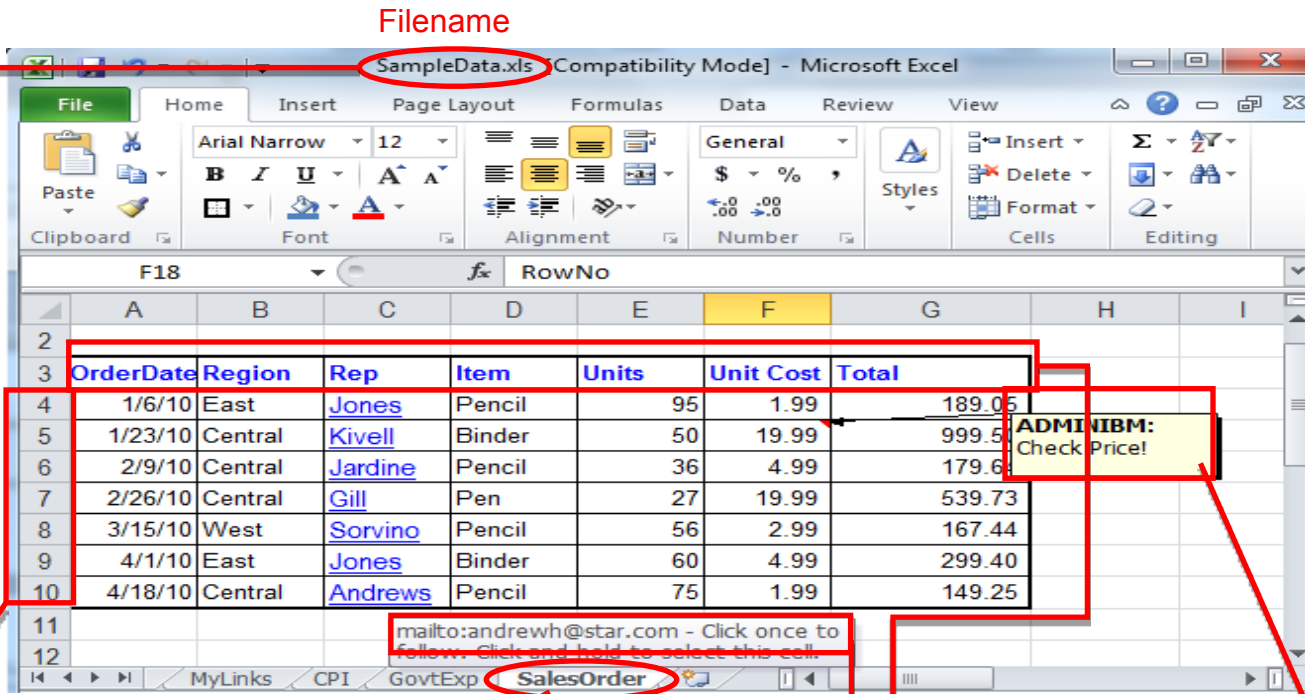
Filename

SampleData.xls [Compatibility Mode] - Microsoft Excel

File Home Insert Page Layout Formulas Data Review View

Paste
Clipboard

Arial Narrow 12
B I U A A
Font

Alignment

General
$ % ,
.00 .00
Number

Styles

Insert
Delete
Format
Cells

Σ
Editing

F18 $f_x$ RowNo

| | A | B | C | D | E | F | G | H | I |
|---|---|---|---|---|---|---|---|---|---|
| 2 | | | | | | | | | |
| 3 | OrderDate | Region | Rep | Item | Units | Unit Cost | Total | | |
| 4 | 1/6/10 | East | Jones | Pencil | 95 | 1.99 | 189.05 | | |
| 5 | 1/23/10 | Central | Kivell | Binder | 50 | 19.99 | 999.5 | | |
| 6 | 2/9/10 | Central | Jardine | Pencil | 36 | 4.99 | 179.64 | | |
| 7 | 2/26/10 | Central | Gill | Pen | 27 | 19.99 | 539.73 | | |
| 8 | 3/15/10 | West | Sorvino | Pencil | 56 | 2.99 | 167.44 | | |
| 9 | 4/1/10 | East | Jones | Binder | 60 | 4.99 | 299.40 | | |
| 10 | 4/18/10 | Central | Andrews | Pencil | 75 | 1.99 | 149.25 | | |
| 11 | | | | | | | | | |
| 12 | | | | | | | | | |

ADMINIBM:
Check Price!

mailto:andrewh@star.com - Click once to follow. Click and hold to select this cell.

MyLinks CPI GovtExp SalesOrder